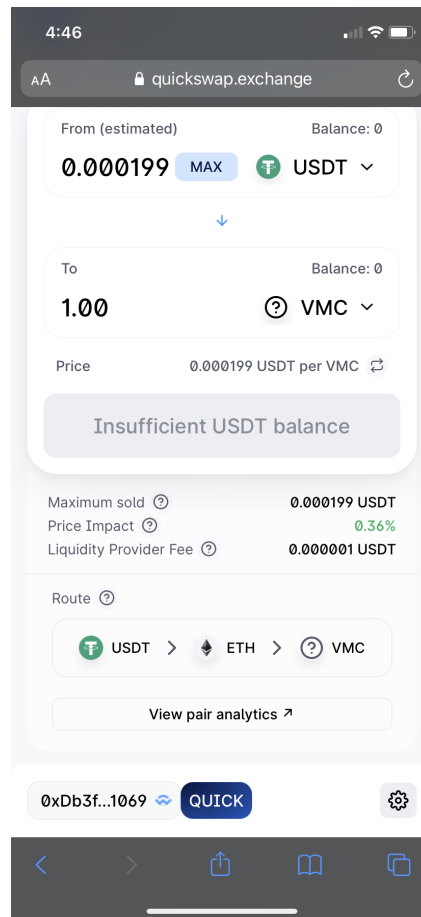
4:46

AA quickswap.exchange

From (estimated)
Balance: 0
0.000199 MAX USDT

To
Balance: 0
1.00 VMC

Price
0.000199 USDT per VMC

Insufficient USDT balance

Maximum sold 0.000199 USDT
Price Impact 0.36%
Liquidity Provider Fee 0.000001 USDT

Route
USDT > ETH > VMC

View pair analytics ↗

0xDb3f...1069 QUICK